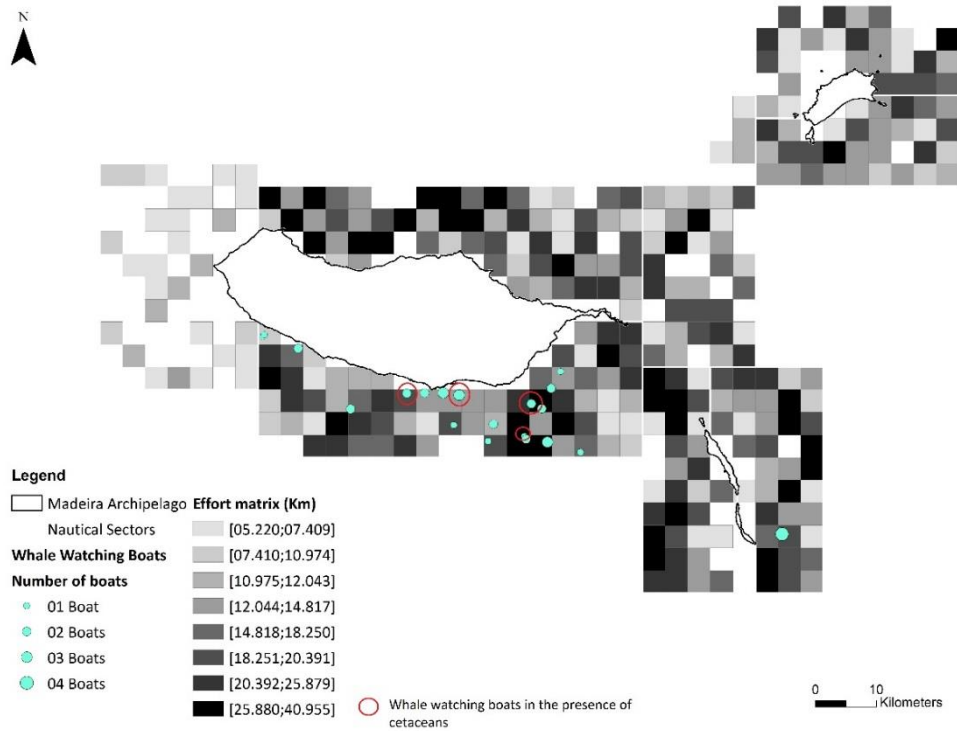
N

Legend

Madeira Archipelago

Nautical Sectors

Whale Watching Boats

Number of boats

01 Boat

02 Boats

03 Boats

04 Boats

Effort matrix (Km)

[05.220;07.409]

[07.410;10.974]

[10.975;12.043]

[12.044;14.817]

[14.818;18.250]

[18.251;20.391]

[20.392;25.879]

[25.880;40.955]

Whale watching boats in the presence of cetaceans

0 10 Kilometers